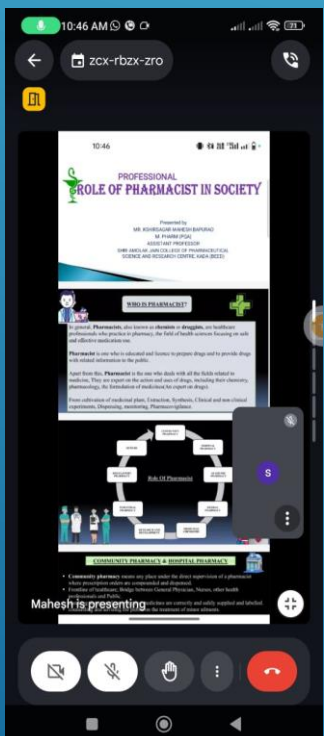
10:46 AM

zcx-rbzx-zro

10:46

PROFESSIONAL
ROLE OF PHARMACIST IN SOCIETY

Presented by
MR. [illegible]
M. PHARM (PQA)
ASSISTANT PROFESSOR
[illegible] COLLEGE OF PHARMACEUTICAL SCIENCE AND RESEARCH CENTRE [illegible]

WHO IS PHARMACIST?

In general, Pharmacists, also known as chemists or druggists, are healthcare professionals who practice in pharmacy, the field of health sciences focusing on safe and effective medication use.

Pharmacist is one who is educated and licence to prepare drugs and to provide drugs with related information to the public.

Apart from this, Pharmacist is the one who deals with all the fields related to medicine. They are expert on the action and uses of drugs, including their chemistry, pharmacology, the formulation of medicines for expert on drugs.

From cultivation of medicinal plant, Extraction, Synthesis, Clinical and non clinical experiments, Dispensing, marketing, Pharmacovigilance.

Role Of Pharmacist

COMMUNITY PHARMACY & HOSPITAL PHARMACY

Community pharmacy means any place under the direct supervision of a pharmacist where prescription orders are compounded and dispensed.
Frontline of healthcare, Bridge between General Physicians, Nurses, other health professionals and Public.
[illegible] medicines are correctly and safely supplied and labelled.
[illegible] the treatment of minor ailments.

S

Mahesh is presenting